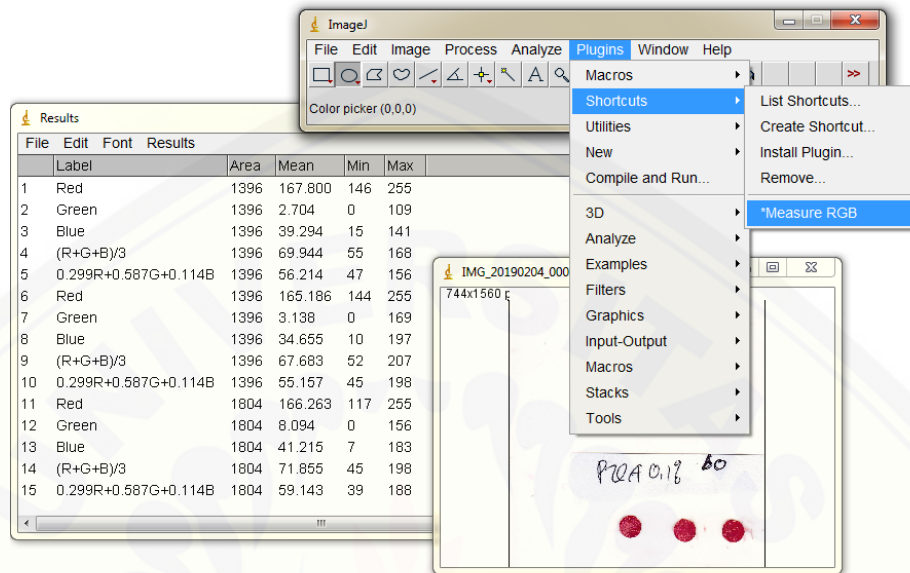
ImageJ

File Edit Image Process Analyze Plugins Window Help

Color picker (0,0,0)

Macros
Shortcuts
Utilities
New
Compile and Run...
3D
Analyze
Examples
Filters
Graphics
Input-Output
Macros
Stacks
Tools

List Shortcuts...
Create Shortcut...
Install Plugin...
Remove...
*Measure RGB

Results

File Edit Font Results

| | Label | Area | Mean | Min | Max |
|---|---|---|---|---|---|
| 1 | Red | 1396 | 167.800 | 146 | 255 |
| 2 | Green | 1396 | 2.704 | 0 | 109 |
| 3 | Blue | 1396 | 39.294 | 15 | 141 |
| 4 | (R+G+B)/3 | 1396 | 69.944 | 55 | 168 |
| 5 | 0.299R+0.587G+0.114B | 1396 | 56.214 | 47 | 156 |
| 6 | Red | 1396 | 165.186 | 144 | 255 |
| 7 | Green | 1396 | 3.138 | 0 | 169 |
| 8 | Blue | 1396 | 34.655 | 10 | 197 |
| 9 | (R+G+B)/3 | 1396 | 67.683 | 52 | 207 |
| 10 | 0.299R+0.587G+0.114B | 1396 | 55.157 | 45 | 198 |
| 11 | Red | 1804 | 166.263 | 117 | 255 |
| 12 | Green | 1804 | 8.094 | 0 | 156 |
| 13 | Blue | 1804 | 41.215 | 7 | 183 |
| 14 | (R+G+B)/3 | 1804 | 71.855 | 45 | 198 |
| 15 | 0.299R+0.587G+0.114B | 1804 | 59.143 | 39 | 188 |

IMG_20190204_000

744x1560

PRAA 0,18 60